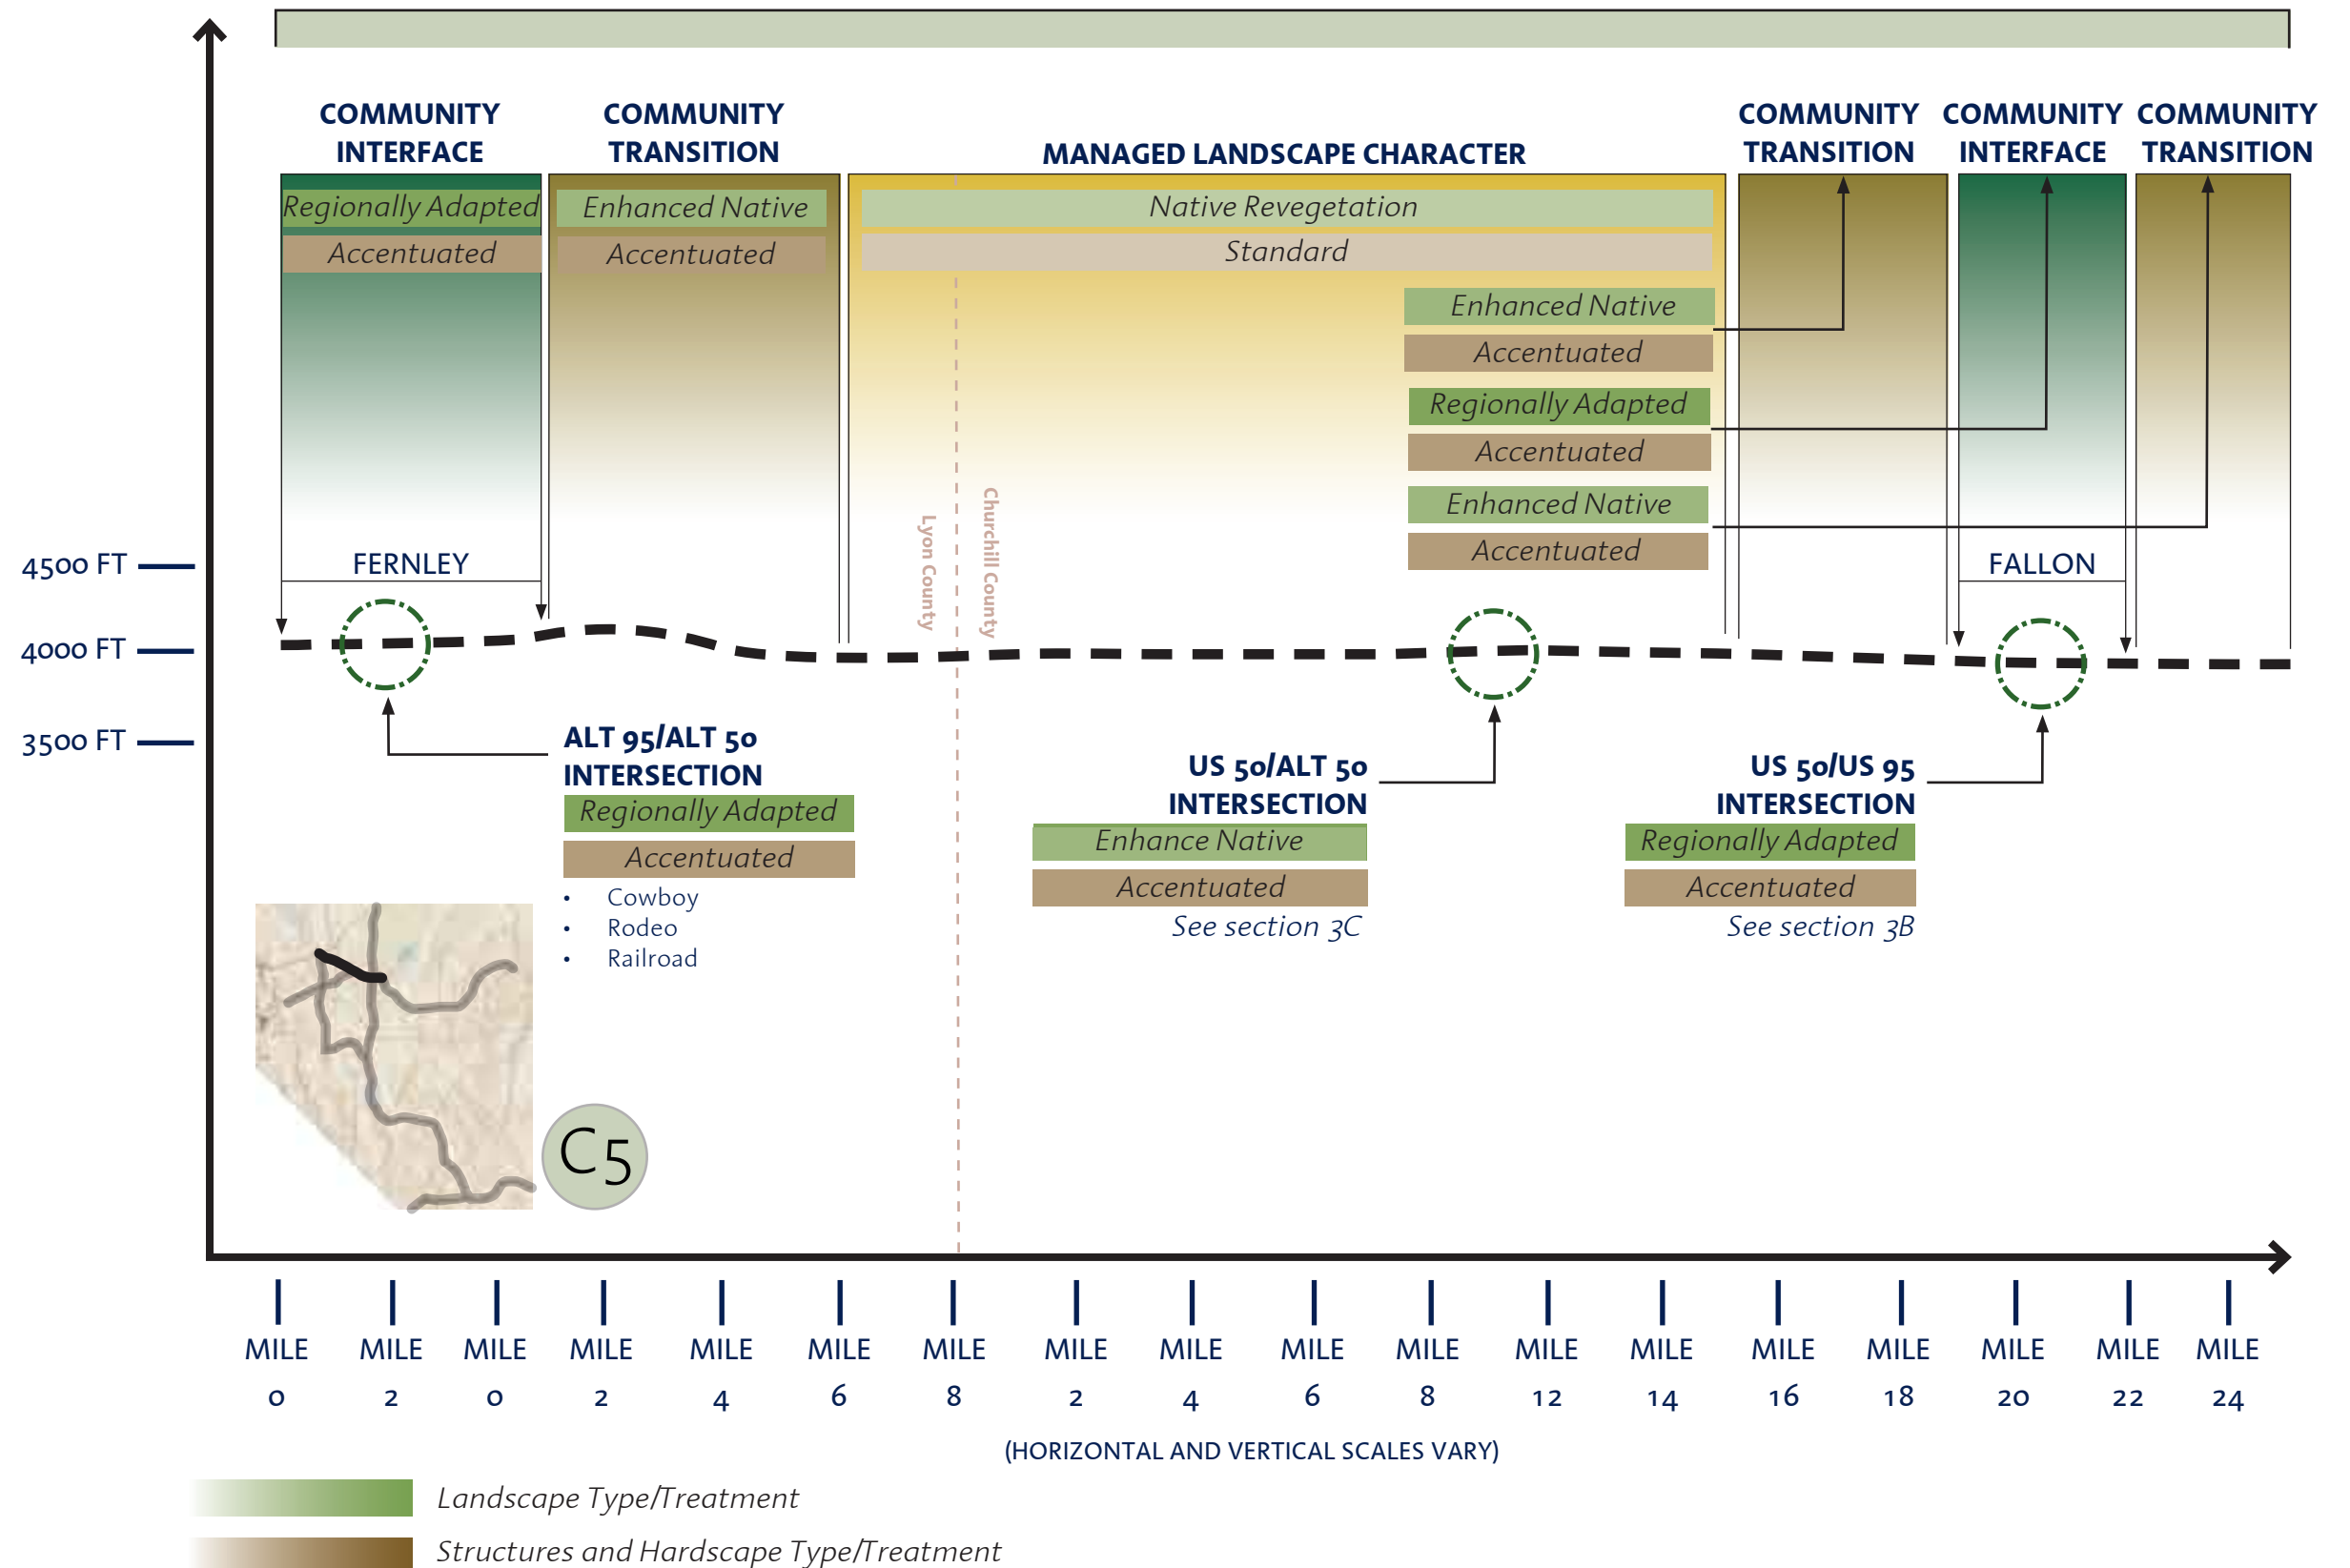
COMMUNITY INTERFACE

COMMUNITY TRANSITION

MANAGED LANDSCAPE CHARACTER

COMMUNITY TRANSITION

COMMUNITY INTERFACE

COMMUNITY TRANSITION

Regionally Adapted
Accentuated

Enhanced Native
Accentuated

Native Revegetation
Standard

Enhanced Native
Accentuated
Regionally Adapted
Accentuated
Enhanced Native
Accentuated

Lyon County
Churchill County

4500 FT
4000 FT
3500 FT

FERNLEY

FALLON

ALT 95/ALT 50 INTERSECTION
Regionally Adapted
Accentuated
• Cowboy
• Rodeo
• Railroad

US 50/ALT 50 INTERSECTION
Enhance Native
Accentuated
See section 3C

US 50/US 95 INTERSECTION
Regionally Adapted
Accentuated
See section 3B

C5

MILE 0 MILE 2 MILE 0 MILE 2 MILE 4 MILE 6 MILE 8 MILE 2 MILE 4 MILE 6 MILE 8 MILE 12 MILE 14 MILE 16 MILE 18 MILE 20 MILE 22 MILE 24

(HORIZONTAL AND VERTICAL SCALES VARY)

Landscape Type/Treatment

Structures and Hardscape Type/Treatment